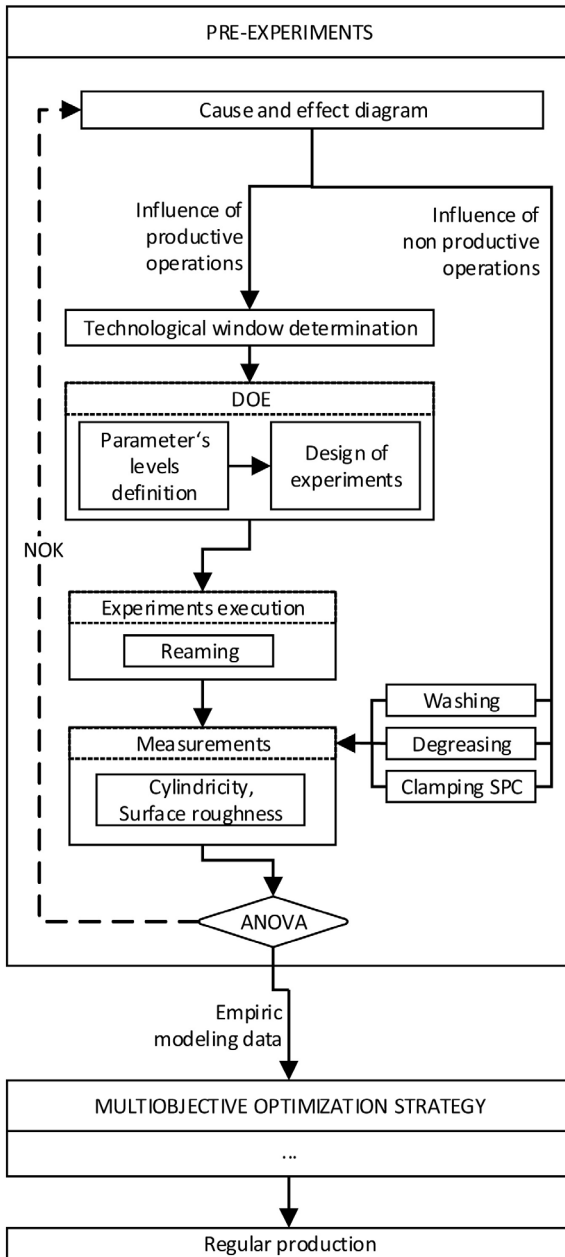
PRE-EXPERIMENTS

Cause and effect diagram

Influence of productive operations

Influence of non productive operations

Technological window determination

DOE

Parameter‘s levels definition

Design of experiments

NOK

Experiments execution

Reaming

Washing

Measurements

Degreasing

Clamping SPC

Cylindricity, Surface roughness

ANOVA

Empiric modeling data

MULTIOBJECTIVE OPTIMIZATION STRATEGY

...

Regular production